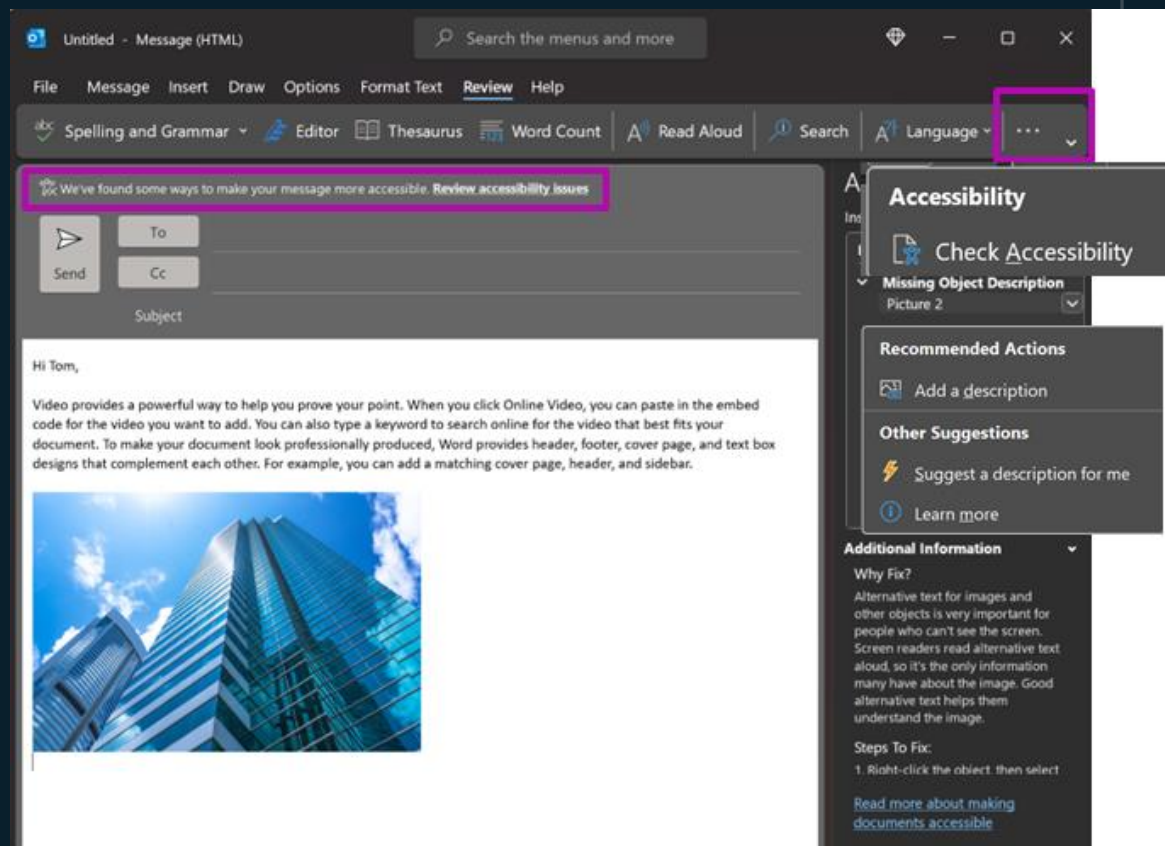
Untitled - Message (HTML)

Search the menus and more

File Message Insert Draw Options Format Text Review Help

Spelling and Grammar Editor Thesaurus Word Count Read Aloud Search Language ···

We've found some ways to make your message more accessible. Review accessibility issues

Send

To

Cc

Subject

Hi Tom,

Video provides a powerful way to help you prove your point. When you click Online Video, you can paste in the embed code for the video you want to add. You can also type a keyword to search online for the video that best fits your document. To make your document look professionally produced, Word provides header, footer, cover page, and text box designs that complement each other. For example, you can add a matching cover page, header, and sidebar.

A

Ins

Accessibility

Check Accessibility

Missing Object Description

Picture 2

Recommended Actions

Add a description

Other Suggestions

Suggest a description for me

Learn more

Additional Information

Why Fix?

Alternative text for images and other objects is very important for people who can't see the screen. Screen readers read alternative text aloud, so it's the only information many have about the image. Good alternative text helps them understand the image.

Steps To Fix:

1. Right-click the object, then select

Read more about making documents accessible